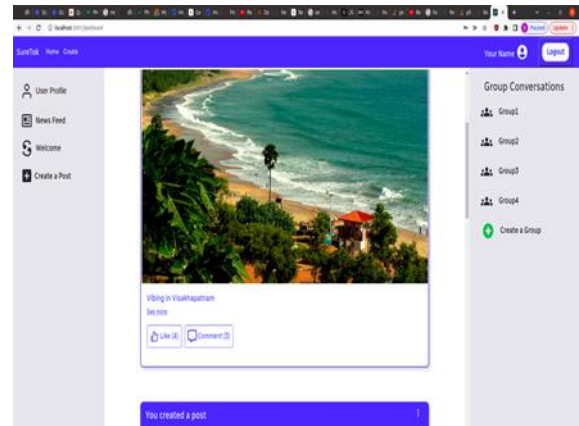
localhost:3000/dashboard

SureTok Home Create

Your Name

Logout

User Profile

News Feed

Welcome

Create a Post

Vibing in Visakhapatnam

See more

Like (4)

Comment (3)

You created a post

Group Conversations

Group1

Group2

Group3

Group4

Create a Group